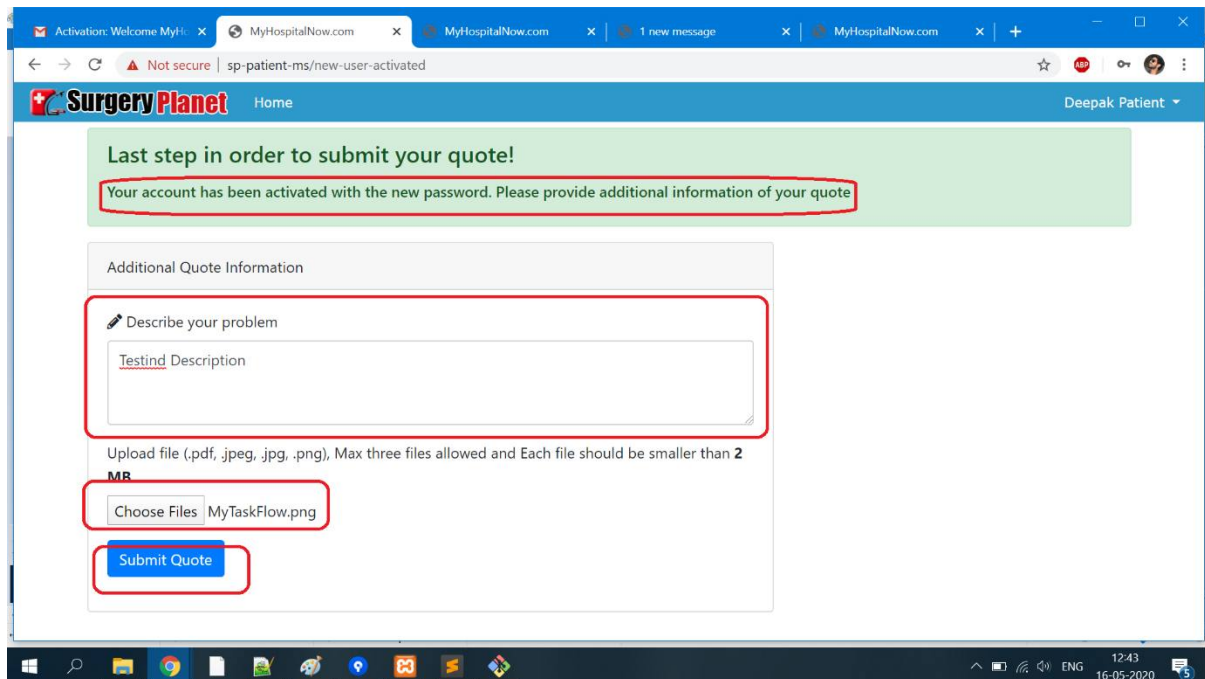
Activation: Welcome MyHo ×
MyHospitalNow.com ×
MyHospitalNow.com ×
1 new message ×
MyHospitalNow.com ×
+

Not secure | sp-patient-ms/new-user-activated

Surgery Planet Home Deepak Patient

Last step in order to submit your quote!

Your account has been activated with the new password. Please provide additional information of your quote

Additional Quote Information

Describe your problem

Testind Description

Upload file (.pdf, .jpeg, .jpg, .png), Max three files allowed and Each file should be smaller than **2 MB**

Choose Files MyTaskFlow.png

Submit Quote

ENG 12:43 16-05-2020